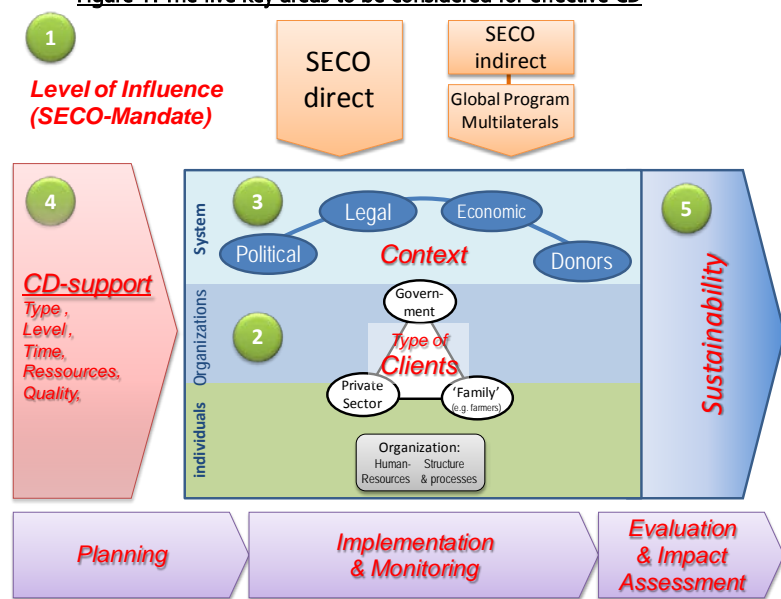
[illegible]

1

Level of Influence (SECO-Mandate)

SECO direct

SECO indirect

Global Program Multilaterals

4

CD-support

Type , Level , Time, Ressources, Quality,

System

3

Legal

Economic

Political

Context

Donors

Organizations

Govern-ment

2

Type of Clients

Private Sector

'Family' (e.g. farmers)

individuals

Organization: Human-Resources Structure & processes

5

Sustainability

Planning

Implementation & Monitoring

Evaluation & Impact Assessment